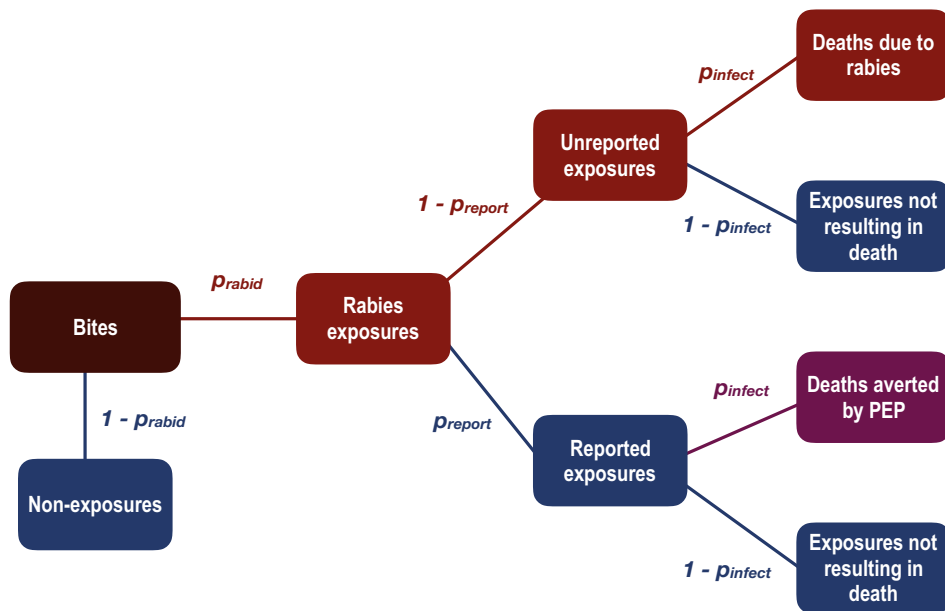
Bites

$p_{rabid}$

$1 - p_{rabid}$

Non-exposures

Rabies exposures

$1 - p_{report}$

$p_{report}$

Unreported exposures

$p_{infect}$

$1 - p_{infect}$

Deaths due to rabies

Exposures not resulting in death

Reported exposures

$p_{infect}$

$1 - p_{infect}$

Deaths averted by PEP

Exposures not resulting in death